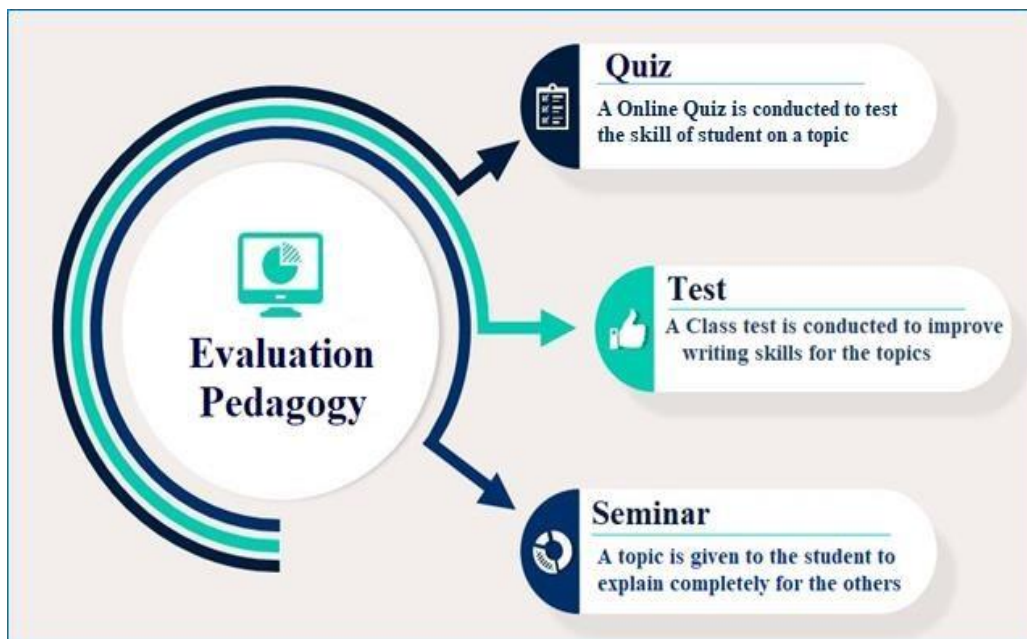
Evaluation Pedagogy

Quiz
A Online Quiz is conducted to test the skill of student on a topic

Test
A Class test is conducted to improve writing skills for the topics

Seminar
A topic is given to the student to explain completely for the others